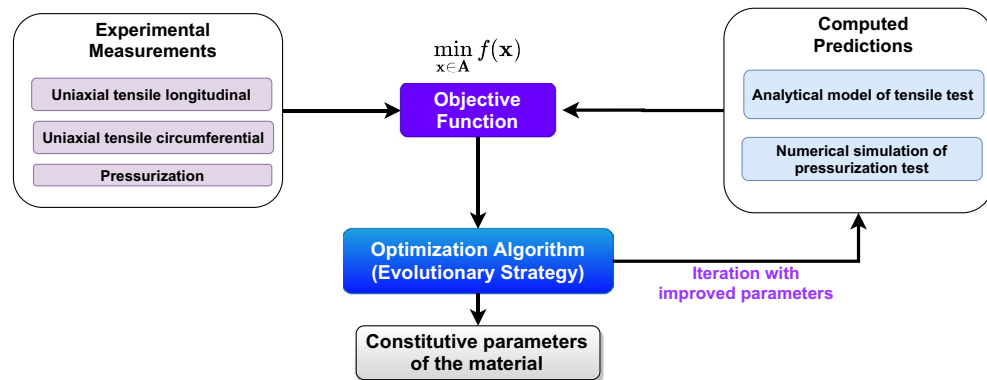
Experimental Measurements

Uniaxial tensile longitudinal

Uniaxial tensile circumferential

Pressurization

$\min_{\mathbf{x} \in \mathbf{A}} f(\mathbf{x})$

Objective Function

Computed Predictions

Analytical model of tensile test

Numerical simulation of pressurization test

Optimization Algorithm (Evolutionary Strategy)

Iteration with improved parameters

Constitutive parameters of the material